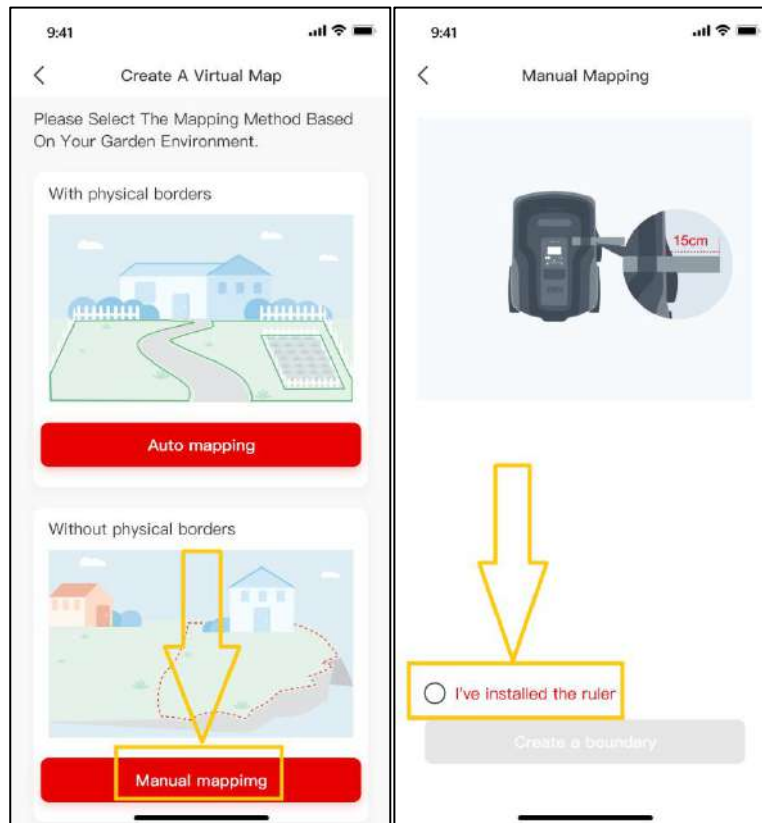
9:41

Create A Virtual Map

Please Select The Mapping Method Based On Your Garden Environment.

With physical borders

Auto mapping

Without physical borders

Manual mappimg

9:41

Manual Mapping

15cm

I've installed the ruler

Create a boundary